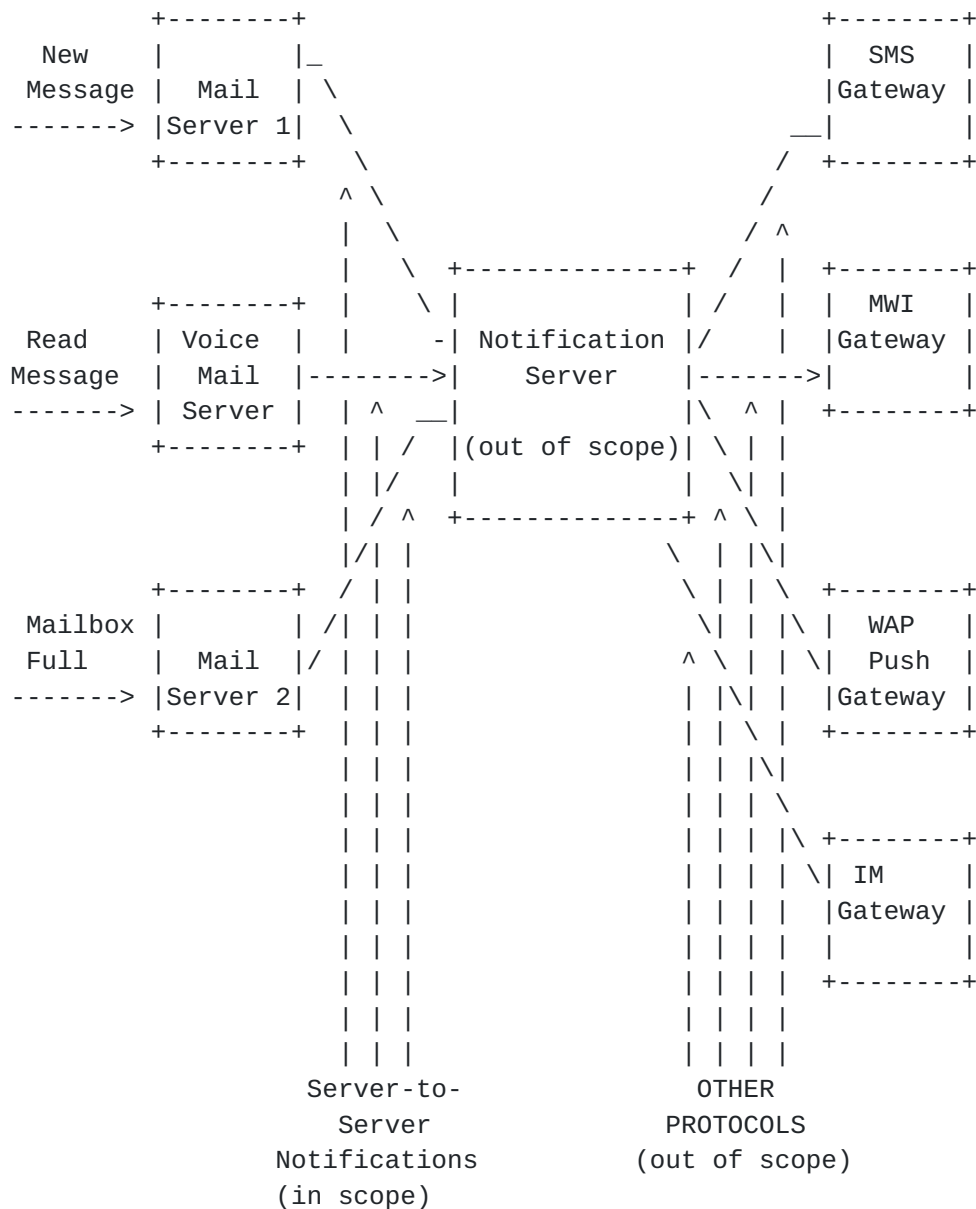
New Message -------> Mail Server 1

Read Message -------> Voice Mail Server

Mailbox Full -------> Mail Server 2

Notification Server (out of scope)

SMS Gateway

MWI Gateway

WAP Push Gateway

IM Gateway

Server-to-Server Notifications (in scope)

OTHER PROTOCOLS (out of scope)